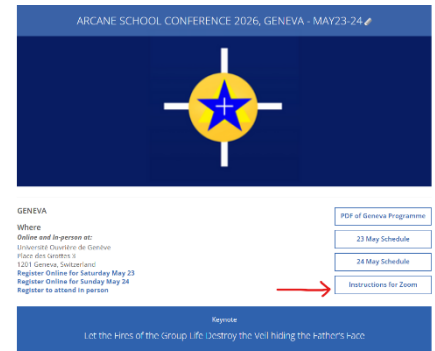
ARCANE SCHOOL CONFERENCE 2026, GENEVA - MAY23-24

GENEVA

Where

Online and in-person at:
Université Ouvrière de Genève
Place des Grottes 3
1201 Geneva, Switzerland
Register Online for Saturday May 23
Register Online for Sunday May 24
Register to attend in person

PDF of Geneva Programme

23 May Schedule

24 May Schedule

Instructions for Zoom

Keynote

Let the Fires of the Group Life Destroy the Veil hiding the Father's Face